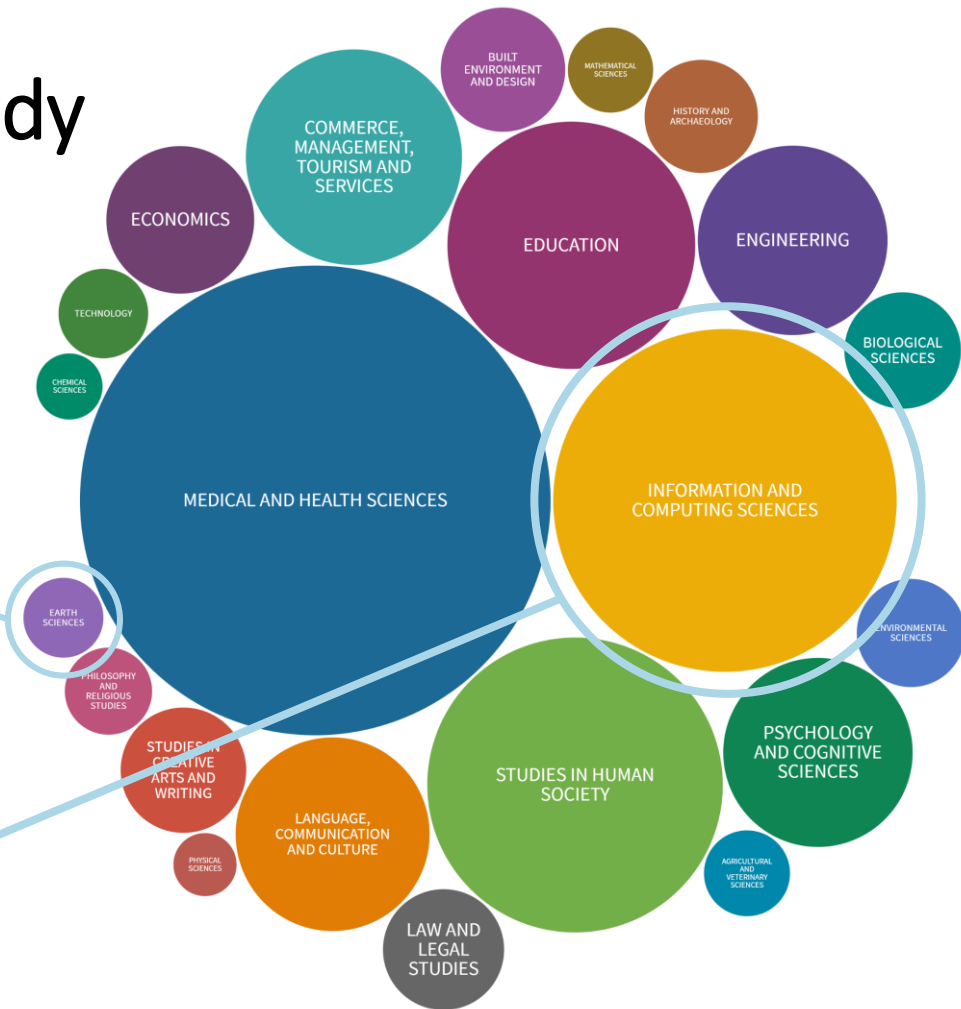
dy

BUILT ENVIRONMENT AND DESIGN

MATHEMATICAL SCIENCES

HISTORY AND ARCHAEOLOGY

COMMERCE, MANAGEMENT, TOURISM AND SERVICES

ECONOMICS

EDUCATION

ENGINEERING

TECHNOLOGY

CHEMICAL SCIENCES

BIOLOGICAL SCIENCES

MEDICAL AND HEALTH SCIENCES

INFORMATION AND COMPUTING SCIENCES

EARTH SCIENCES

ENVIRONMENTAL SCIENCES

PHILOSOPHY AND RELIGIOUS STUDIES

STUDIES IN CREATIVE ARTS AND WRITING

PSYCHOLOGY AND COGNITIVE SCIENCES

STUDIES IN HUMAN SOCIETY

LANGUAGE, COMMUNICATION AND CULTURE

PHYSICAL SCIENCES

AGRICULTURAL AND VETERINARY SCIENCES

LAW AND LEGAL STUDIES